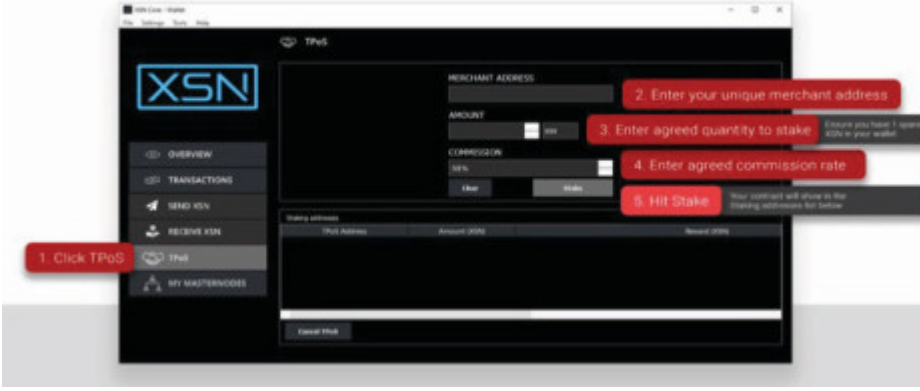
XSN Core - Wallet
File Settings Tools Help

TPoS

XSN

OVERVIEW
TRANSACTIONS
SEND XSN
RECEIVE XSN
TPoS
MY MASTERNODES

1. Click TPoS

MERCHANT ADDRESS
2. Enter your unique merchant address

AMOUNT
XSN
3. Enter agreed quantity to stake
Ensure you have 1 spare XSN in your wallet

COMMISSION
50%
4. Enter agreed commission rate

Clear
Stake
5. Hit Stake
Your contract will show in the Staking addresses list below

Staking addresses

| TPoS Address | Amount (XSN) | Reward (XSN) |
|---|---|---|

Cancel TPoS